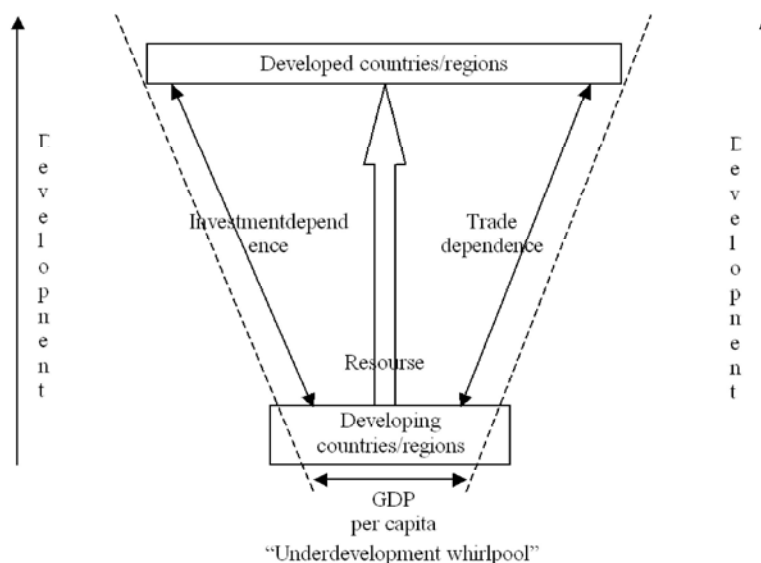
Developed countries/regions

D
e
v
e
l
o
p
n
e
n
t

Investmentdepend ence

Trade dependence

D
e
v
e
l
o
p
n
e
n
t

Resourse

Developing countries/regions

GDP per capita

"Underdevelopment whirlpool"